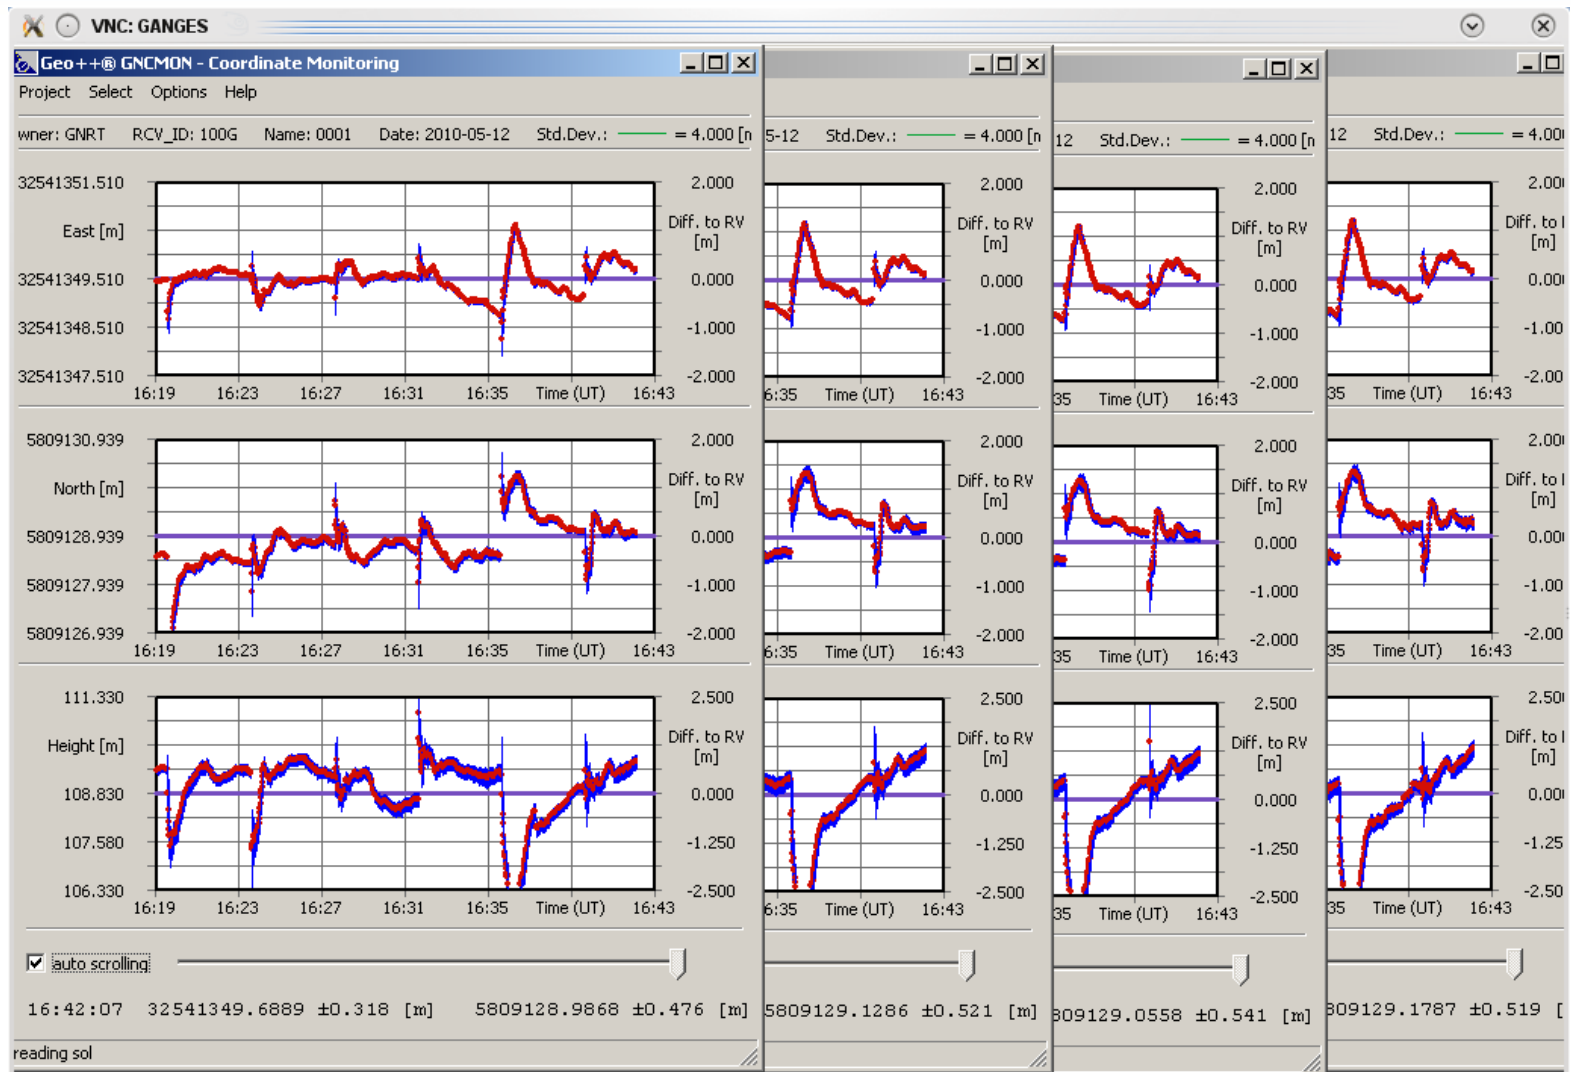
VNC: GANGES

Geo++® GNCMON - Coordinate Monitoring

Project Select Options Help

wner: GNRT RCV_ID: 100G Name: 0001 Date: 2010-05-12 Std.Dev.: = 4.000 [n

| 32541351.510 | 2.000 |
|---|---|
| East [m] | Diff. to RV [m] |
| 32541349.510 | 0.000 |
| 32541348.510 | -1.000 |
| 32541347.510 | -2.000 |

16:19 16:23 16:27 16:31 16:35 Time (UT) 16:43

| 5809130.939 | 2.000 |
|---|---|
| North [m] | Diff. to RV [m] |
| 5809128.939 | 0.000 |
| 5809127.939 | -1.000 |
| 5809126.939 | -2.000 |

16:19 16:23 16:27 16:31 16:35 Time (UT) 16:43

| 111.330 | 2.500 |
|---|---|
| Height [m] | Diff. to RV [m] |
| 108.830 | 0.000 |
| 107.580 | -1.250 |
| 106.330 | -2.500 |

16:19 16:23 16:27 16:31 16:35 Time (UT) 16:43

auto scrolling

16:42:07 32541349.6889 ±0.318 [m] 5809128.9868 ±0.476 [m]

reading sol

5-12 Std.Dev.: = 4.000 [n

2.000 Diff. to RV [m] 0.000 -1.000 -2.000
6:35 Time (UT) 16:43
2.000 Diff. to RV [m] 0.000 -1.000 -2.000
6:35 Time (UT) 16:43
2.500 Diff. to RV [m] 0.000 -1.250 -2.500
6:35 Time (UT) 16:43

5809129.1286 ±0.521 [m]

12 Std.Dev.: = 4.000 [n

2.000 Diff. to RV [m] 0.000 -1.000 -2.000
35 Time (UT) 16:43
2.000 Diff. to RV [m] 0.000 -1.000 -2.000
35 Time (UT) 16:43
2.500 Diff. to RV [m] 0.000 -1.250 -2.500
35 Time (UT) 16:43

309129.0558 ±0.541 [m]

12 Std.Dev.: = 4.00

2.00 Diff. to l [m] 0.00 -1.00 -2.00
35 Time (UT) 16:43
2.00 Diff. to l [m] 0.00 -1.00 -2.00
35 Time (UT) 16:43
2.50 Diff. to l [m] 0.00 -1.25 -2.50
35 Time (UT) 16:43

309129.1787 ±0.519 [